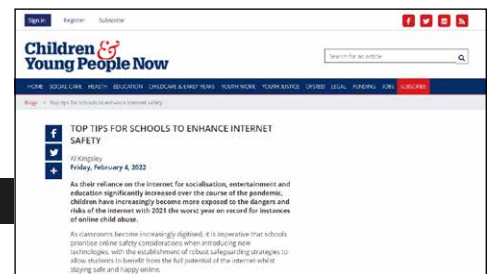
Sign in Register Subscribe

Children & Young People Now

Search for an article

HOME SOCIAL CARE HEALTH EDUCATION CHILDCARE & EARLY YEARS YOUTH WORK YOUTH JUSTICE OFSTED LEGAL FUNDING JOBS SUBSCRIBE

Blogs > Top tips for schools to enhance internet safety

TOP TIPS FOR SCHOOLS TO ENHANCE INTERNET SAFETY

Ali Kingsley
Friday, February 4, 2022

As their reliance on the internet for socialisation, entertainment and education significantly increased over the course of the pandemic, children have increasingly become more exposed to the dangers and risks of the internet with 2021 the worst year on record for instances of online child abuse.

As classrooms become increasingly digitised, it is imperative that schools prioritise online safety considerations when introducing new technologies, with the establishment of robust safeguarding strategies to allow students to benefit from the full potential of the internet whilst staying safe and happy online.